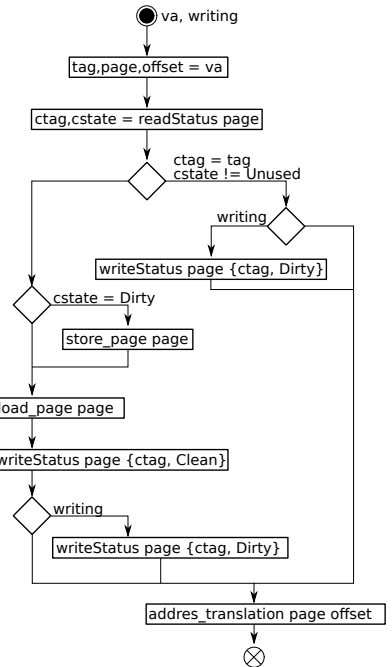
va, writing

tag,page,offset = va

ctag,cstate = readStatus page

ctag = tag
cstate != Unused

writing

writeStatus page {ctag, Dirty}

cstate = Dirty

store_page page

load_page page

writeStatus page {ctag, Clean}

writing

writeStatus page {ctag, Dirty}

addres_translation page offset